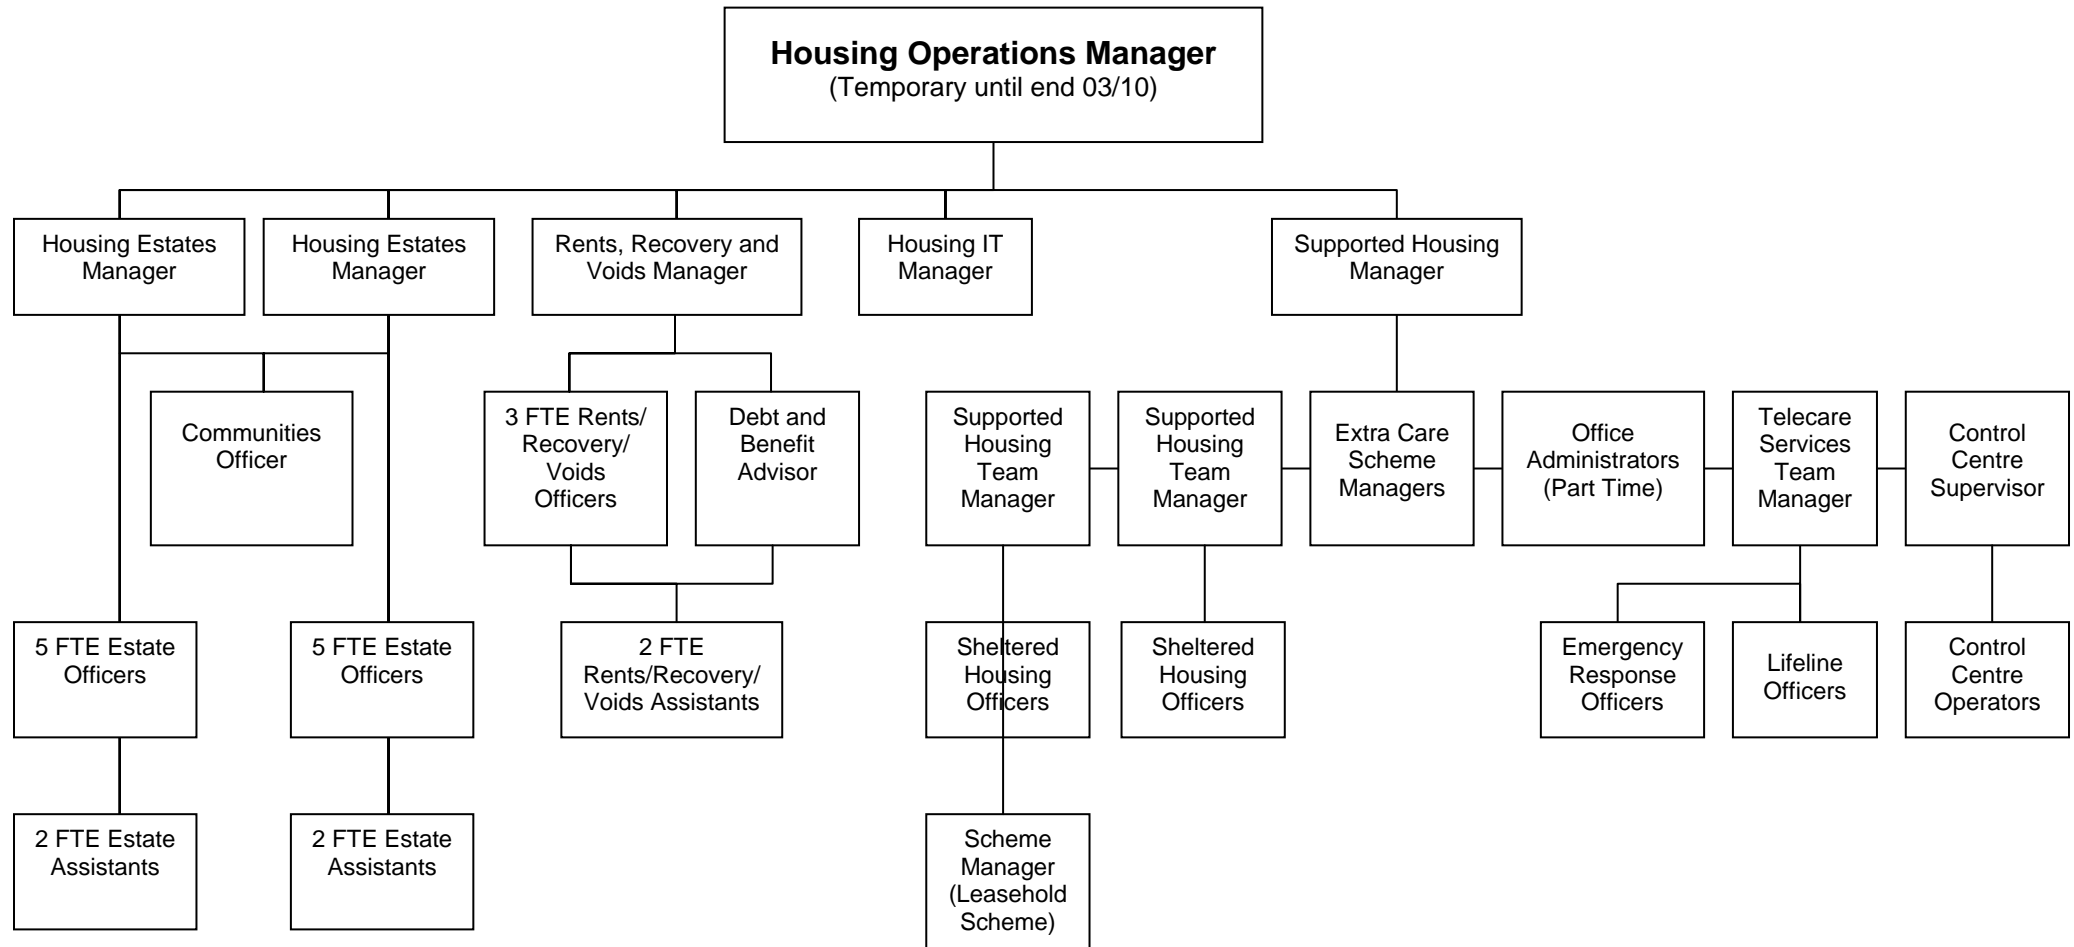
Housing Operations Manager
(Temporary until end 03/10)

Housing Estates Manager

Housing Estates Manager

Rents, Recovery and Voids Manager

Housing IT Manager

Supported Housing Manager

Communities Officer

3 FTE Rents/ Recovery/ Voids Officers

Debt and Benefit Advisor

Supported Housing Team Manager

Supported Housing Team Manager

Extra Care Scheme Managers

Office Administrators (Part Time)

Telecare Services Team Manager

Control Centre Supervisor

5 FTE Estate Officers

5 FTE Estate Officers

2 FTE Rents/Recovery/ Voids Assistants

Sheltered Housing Officers

Sheltered Housing Officers

Emergency Response Officers

Lifeline Officers

Control Centre Operators

2 FTE Estate Assistants

2 FTE Estate Assistants

Scheme Manager (Leasehold Scheme)